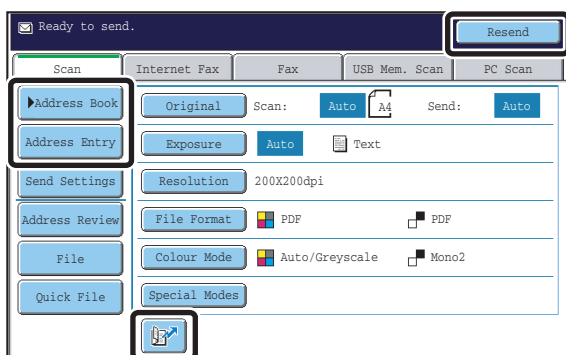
Ready to send.

Resend

Scan
Internet Fax
Fax
USB Mem. Scan
PC Scan

Address Book
Address Entry
Send Settings
Address Review
File
Quick File

Original
Scan:
Auto
A4
Send:
Auto

Exposure
Auto
Text

Resolution
200X200dpi

File Format
PDF
PDF

Colour Mode
Auto/Greyscale
Mono2

Special Modes